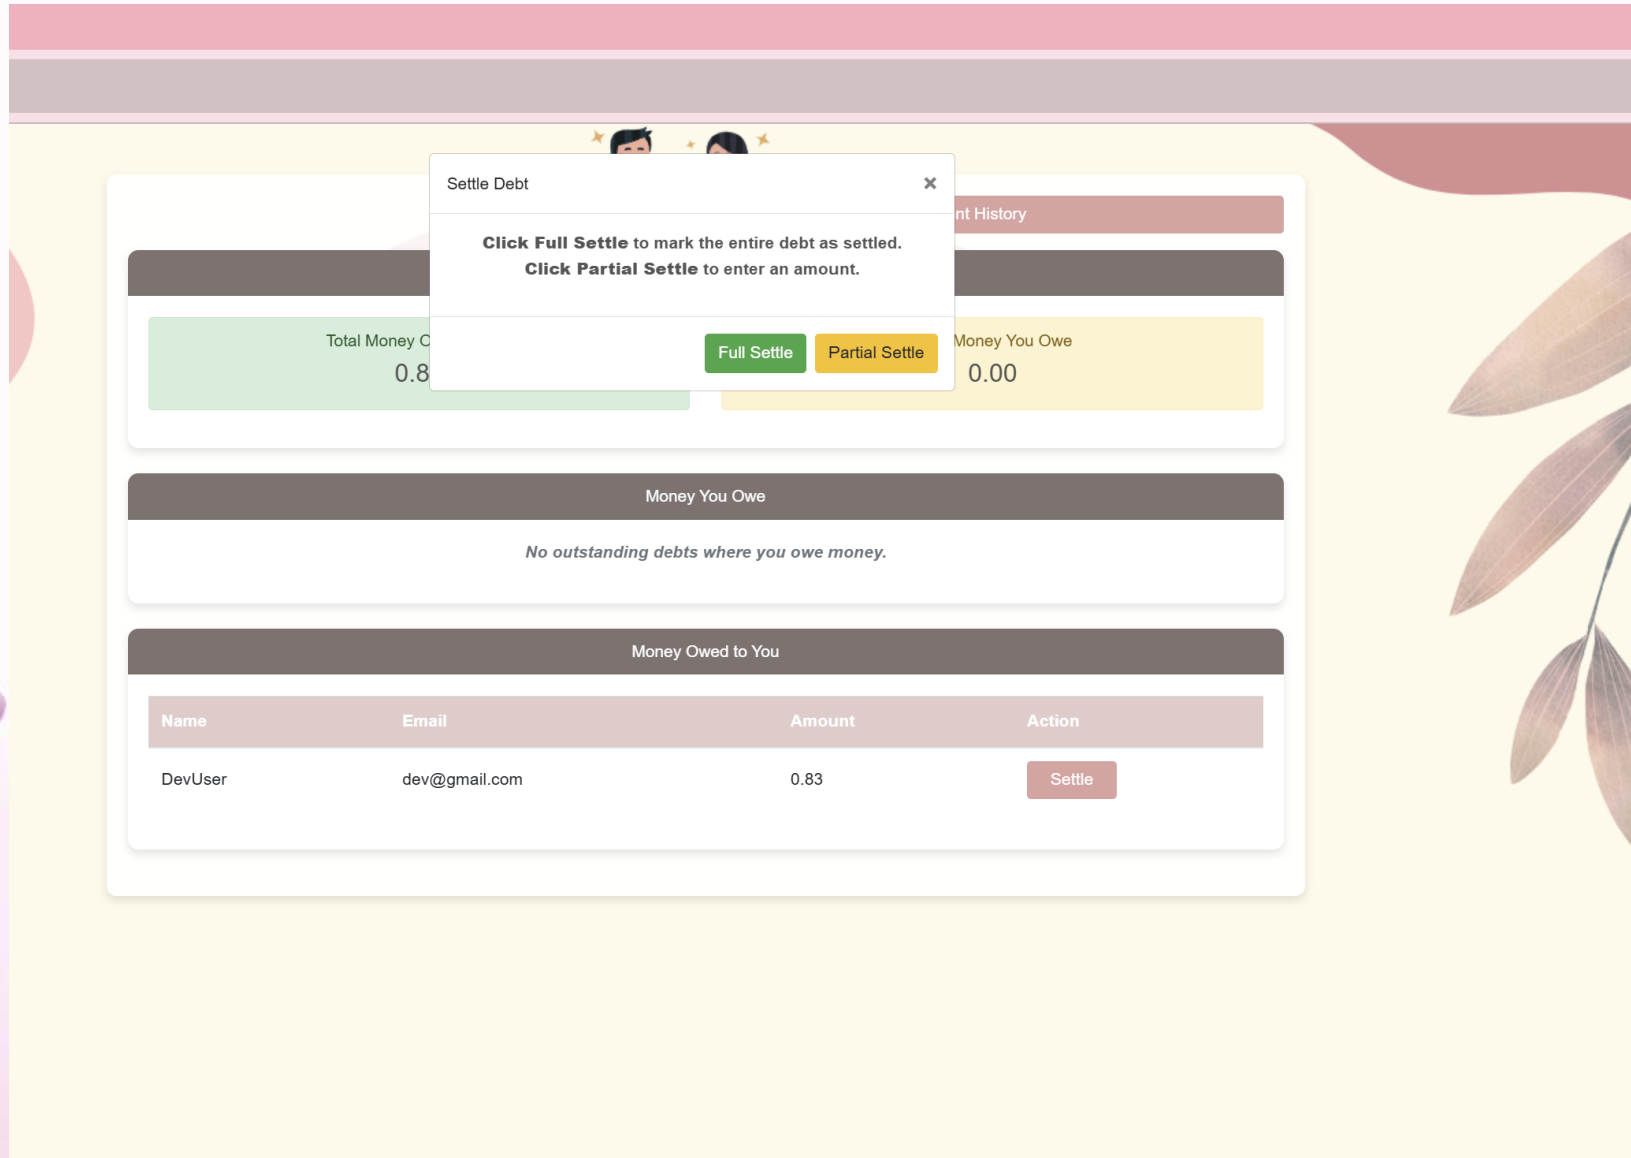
Settle Debt ×

**Click Full Settle** to mark the entire debt as settled.
**Click Partial Settle** to enter an amount.

Full Settle Partial Settle

nt History

Total Money O
0.8

Money You Owe
0.00

Money You Owe

*No outstanding debts where you owe money.*

Money Owed to You

| Name | Email | Amount | Action |
|---|---|---|---|
| DevUser | dev@gmail.com | 0.83 | Settle |